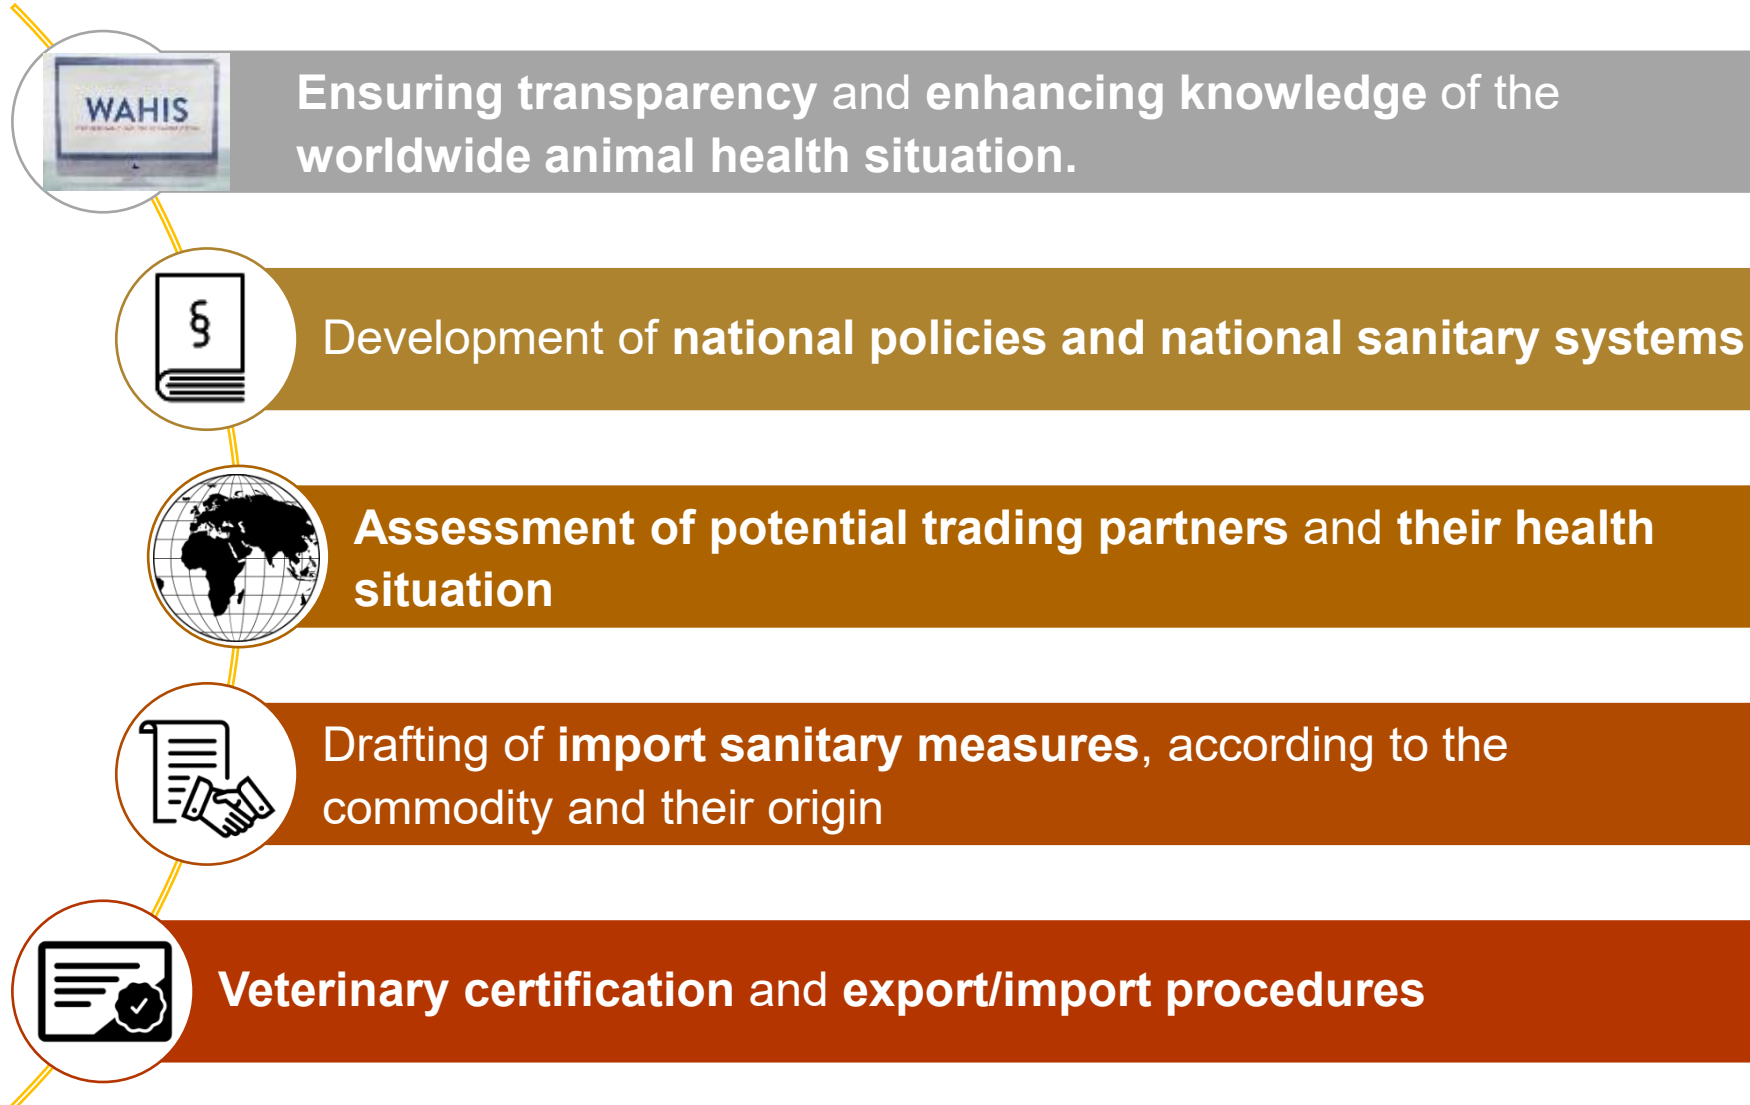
WAHIS

Ensuring transparency and enhancing knowledge of the worldwide animal health situation.

§

Development of national policies and national sanitary systems

Assessment of potential trading partners and their health situation

Drafting of import sanitary measures, according to the commodity and their origin

Veterinary certification and export/import procedures